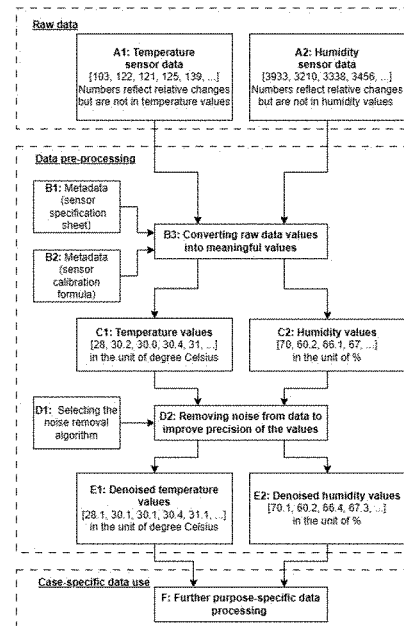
Raw data

A1: Temperature sensor data
[103, 122, 121, 125, 139, ...]
Numbers reflect relative changes but are not in temperature values

A2: Humidity sensor data
[3933, 3210, 3338, 3456, ...]
Numbers reflect relative changes but are not in humidity values

Data pre-processing

B1: Metadata (sensor specification sheet)

B2: Metadata (sensor calibration formula)

B3: Converting raw data values into meaningful values

C1: Temperature values
[28, 30.2, 30.0, 30.4, 31, ...]
in the unit of degree Celsius

C2: Humidity values
[70, 60.2, 66.1, 67, ...]
in the unit of %

D1: Selecting the noise removal algorithm

D2: Removing noise from data to improve precision of the values

E1: Denoised temperature values
[28.1, 30.1, 30.1, 30.4, 31.1, ...]
in the unit of degree Celsius

E2: Denoised humidity values
[70.1, 60.2, 66.4, 67.3, ...]
in the unit of %

Case-specific data use

F: Further purpose-specific data processing